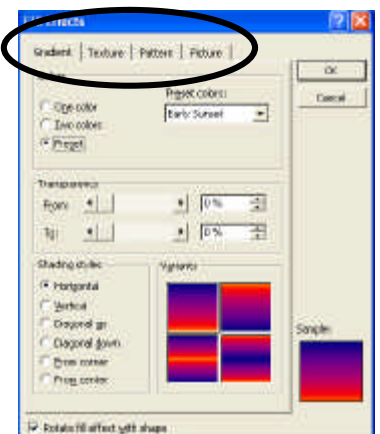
Fill Effects

Gradient | Texture | Pattern | Picture

OK

Cancel

Colors

One color

Two colors

Preset

Preset colors:

Early Sunset

Transparency

From:

0 %

To:

0 %

Shading styles

Horizontal

Vertical

Diagonal up

Diagonal down

From corner

From center

Variants

Sample:

Rotate fill effect with shape